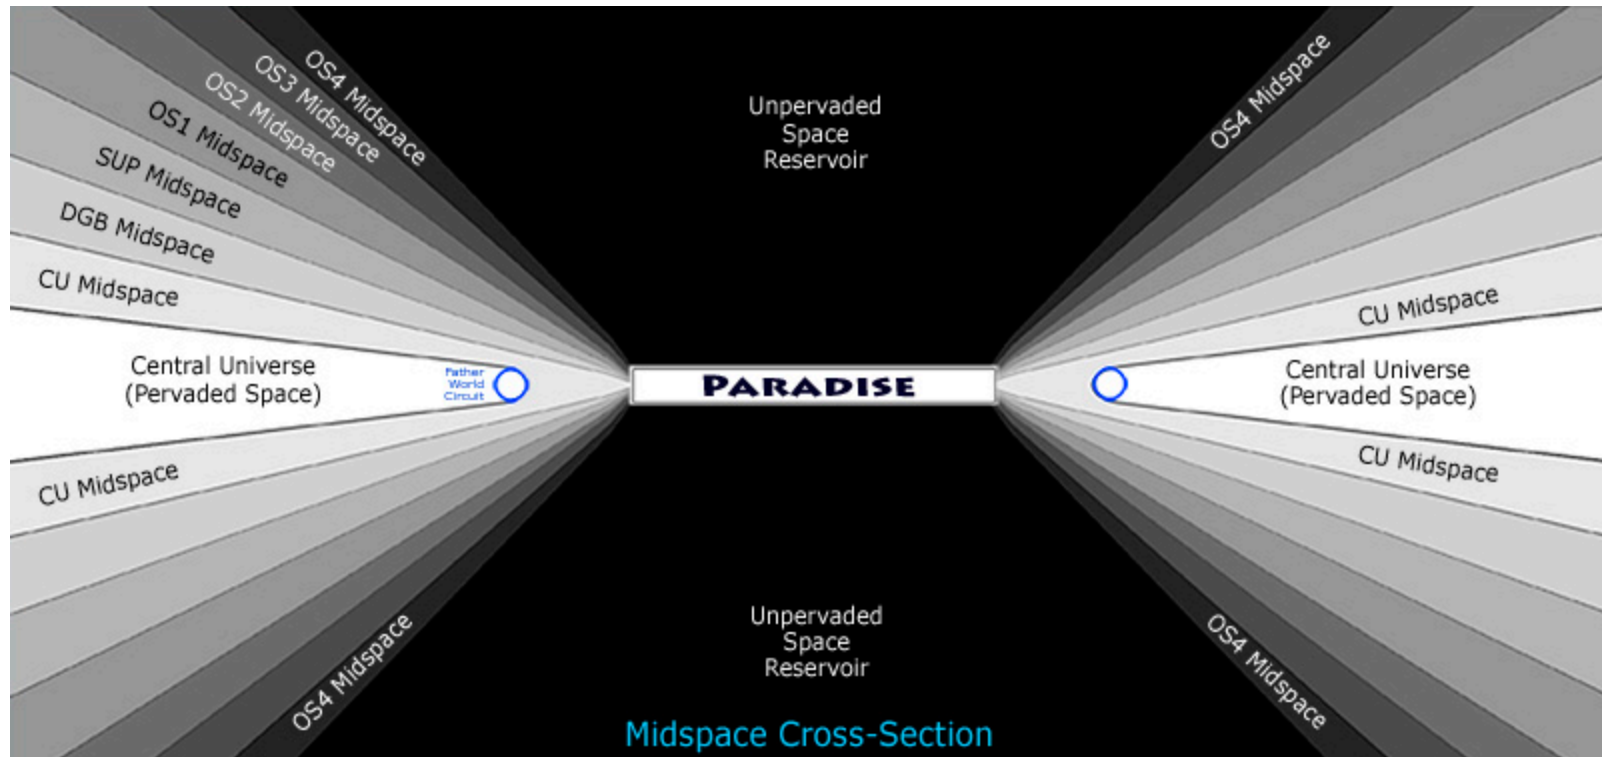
OS4 Midspace
OS3 Midspace
OS2 Midspace
OS1 Midspace
SUP Midspace
DGB Midspace
CU Midspace

Unpervaded Space Reservoir

OS4 Midspace

CU Midspace

Central Universe (Pervaded Space)

Father World Circuit

PARADISE

Central Universe (Pervaded Space)

CU Midspace

CU Midspace

OS4 Midspace

Unpervaded Space Reservoir

OS4 Midspace

Midspace Cross-Section